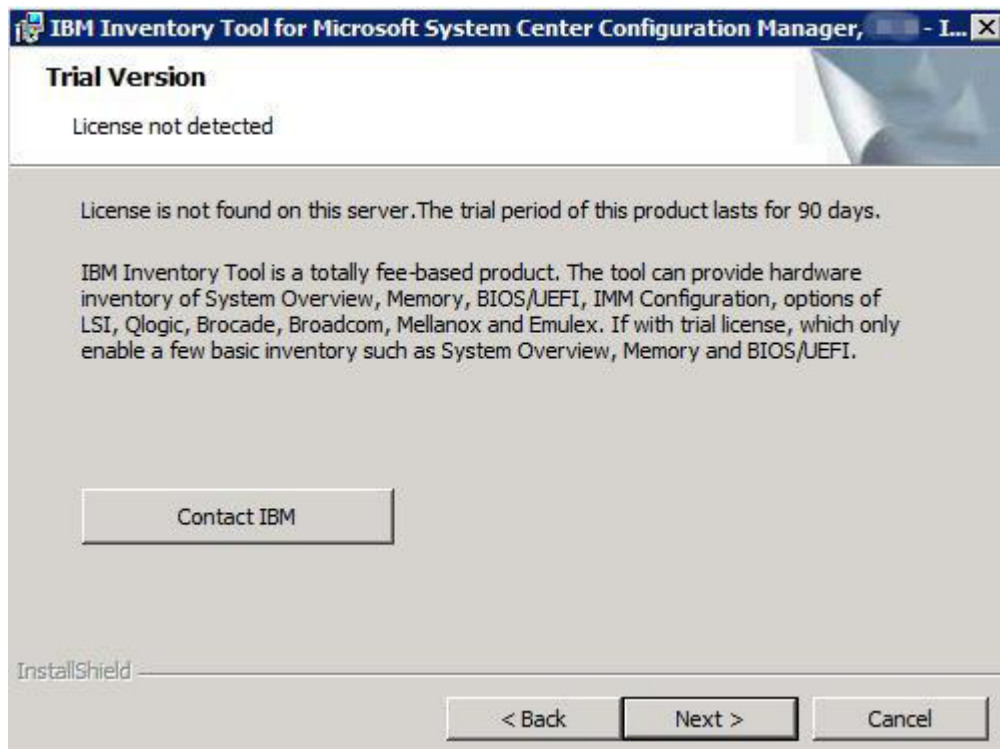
IBM Inventory Tool for Microsoft System Center Configuration Manager, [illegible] - I...

Trial Version

License not detected

License is not found on this server.The trial period of this product lasts for 90 days.

IBM Inventory Tool is a totally fee-based product. The tool can provide hardware inventory of System Overview, Memory, BIOS/UEFI, IMM Configuration, options of LSI, Qlogic, Brocade, Broadcom, Mellanox and Emulex. If with trial license, which only enable a few basic inventory such as System Overview, Memory and BIOS/UEFI.

Contact IBM

InstallShield

< Back

Next >

Cancel